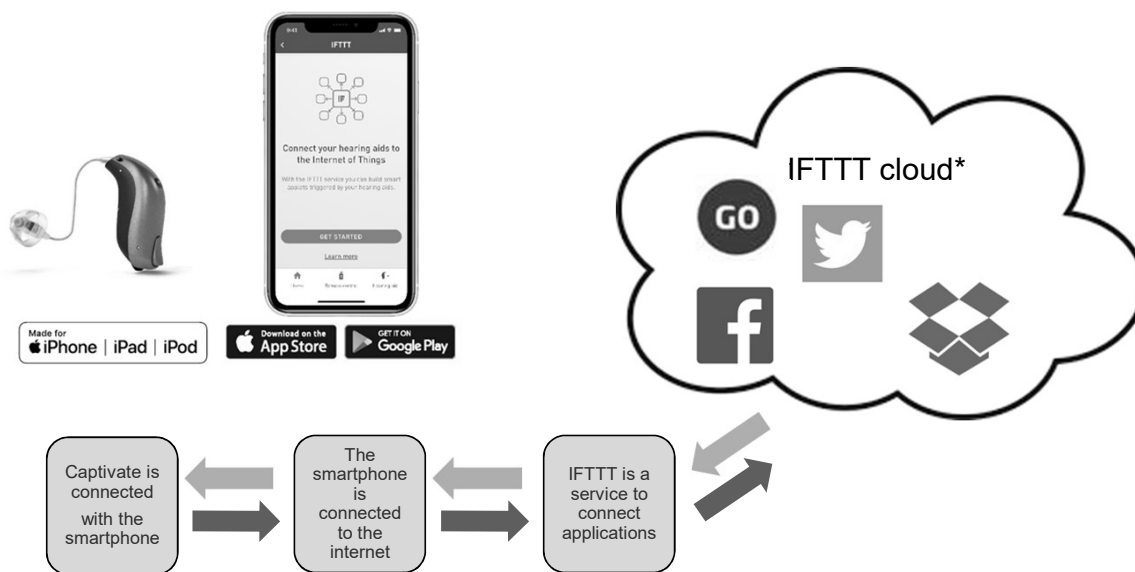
9:41

IFTTT

IF

Connect your hearing aids to the Internet of Things

With the IFTTT service you can build smart applets triggered by your hearing aids.

GET STARTED

Learn more

Home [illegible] Hearing aid

Made for iPhone | iPad | iPod

Download on the App Store

GET IT ON Google Play

IFTTT cloud*

GO

Captivate is connected with the smartphone

The smartphone is connected to the internet

IFTTT is a service to connect applications